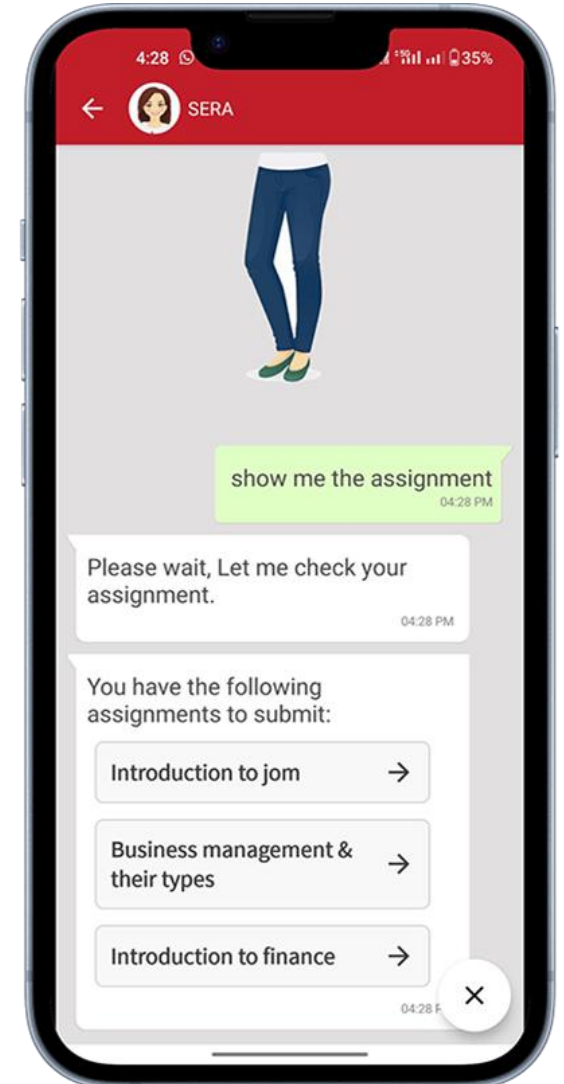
4:28 35%

SERA

show me the assignment
04:28 PM

Please wait, Let me check your assignment.
04:28 PM

You have the following assignments to submit:

Introduction to jom

Business management & their types

Introduction to finance

04:28 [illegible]